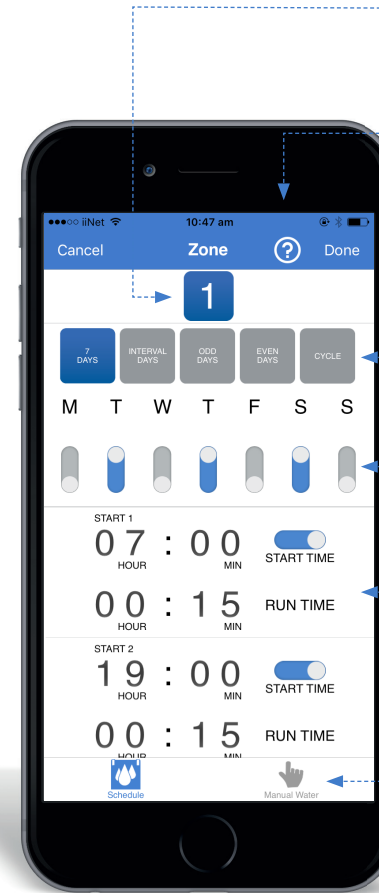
●●●○○ iiNet 10:47 am

Cancel Zone ? Done

1

7 DAYS | INTERVAL DAYS | ODD DAYS | EVEN DAYS | CYCLE

M T W T F S S

START 1
07 : 00
HOUR MIN
START TIME

00 : 15
HOUR MIN
RUN TIME

START 2
19 : 00
HOUR MIN
START TIME

00 : 15
HOUR MIN
RUN TIME

Schedule
Manual Water